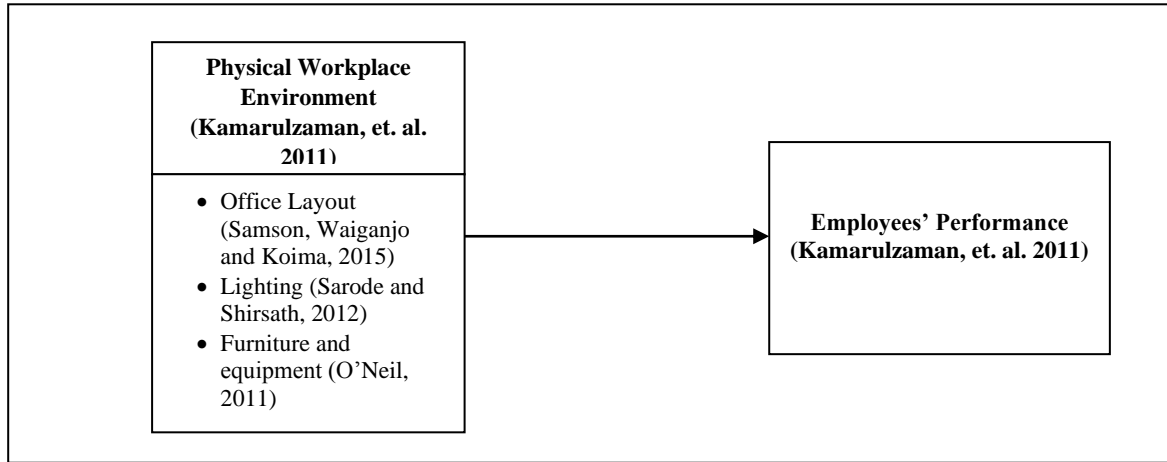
Physical Workplace Environment (Kamarulzaman, et. al. 2011)

- Office Layout (Samson, Waiganjo and Koima, 2015)
- Lighting (Sarode and Shirsath, 2012)
- Furniture and equipment (O'Neil, 2011)

Employees' Performance (Kamarulzaman, et. al. 2011)